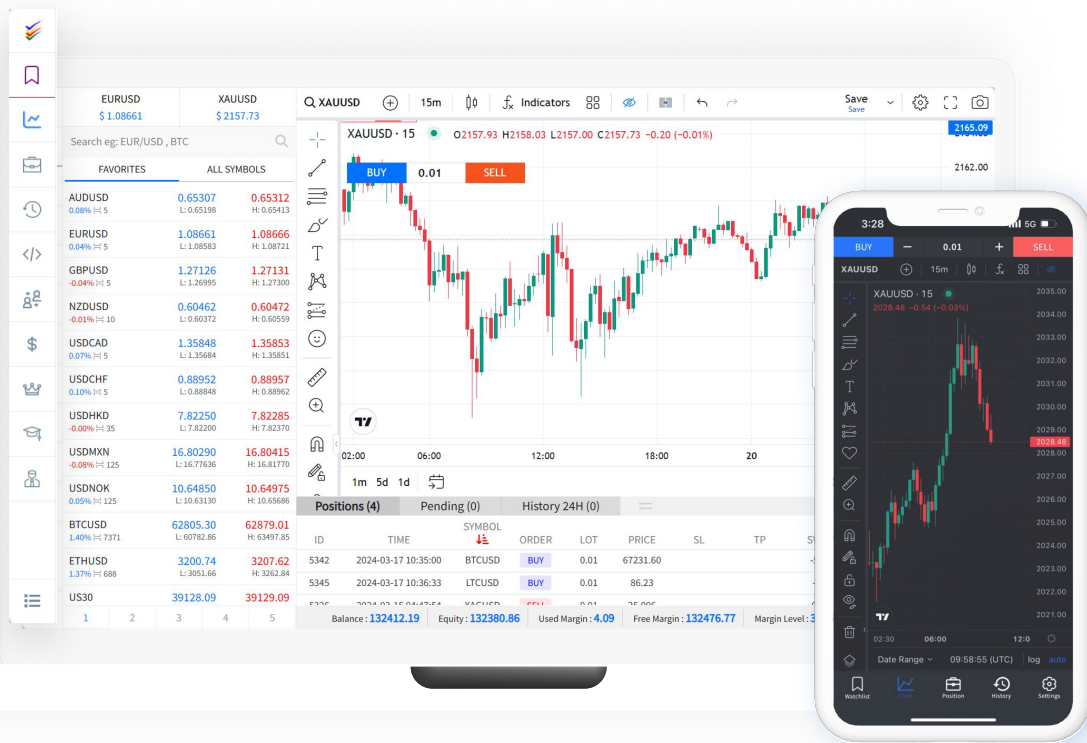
EURUSD
$ 1.08661

XAUUSD
$ 2157.73

Search eg: EUR/USD , BTC

FAVORITES
ALL SYMBOLS

| | | |
|---|---|---|
| AUDUSD 0.08% 5 | 0.65307 L: 0.65198 | 0.65312 H: 0.65413 |
| EURUSD 0.04% 5 | 1.08661 L: 1.08583 | 1.08666 H: 1.08721 |
| GBPUSD -0.04% 5 | 1.27126 L: 1.26995 | 1.27131 H: 1.27300 |
| NZDUSD -0.01% 10 | 0.60462 L: 0.60372 | 0.60472 H: 0.60559 |
| USDCAD 0.07% 5 | 1.35848 L: 1.35684 | 1.35853 H: 1.35851 |
| USDCHF 0.10% 5 | 0.88952 L: 0.88848 | 0.88957 H: 0.88962 |
| USDHKD -0.00% 35 | 7.82250 L: 7.82200 | 7.82285 H: 7.82370 |
| USDMXN -0.08% 125 | 16.80290 L: 16.77636 | 16.80415 H: 16.81770 |
| USDNOK 0.05% 125 | 10.64850 L: 10.63130 | 10.64975 H: 10.65686 |
| BTCUSD 1.40% 7371 | 62805.30 L: 60782.86 | 62879.01 H: 63497.85 |
| ETHUSD 1.37% 688 | 3200.74 L: 3051.66 | 3207.62 H: 3262.84 |
| US30 | 39128.09 | 39129.09 |

1 2 3 4 5

XAUUSD 15m Indicators Save Save

XAUUSD · 15 O2157.93 H2158.03 L2157.00 C2157.73 −0.20 (−0.01%)

BUY 0.01 SELL

2165.09
2162.00

02:00 06:00 12:00 18:00 20

1m 5d 1d

Positions (4) Pending (0) History 24H (0)

| ID | TIME | SYMBOL | ORDER | LOT | PRICE | SL | TP |
|---|---|---|---|---|---|---|---|
| 5342 | 2024-03-17 10:35:00 | BTCUSD | BUY | 0.01 | 67231.60 | | |
| 5345 | 2024-03-17 10:36:33 | LTCUSD | BUY | 0.01 | 86.23 | | |

Balance : 132412.19 Equity : 132380.86 Used Margin : 4.09 Free Margin : 132476.77 Margin Level : 3

3:28 5G

BUY − 0.01 + SELL

XAUUSD 15m

XAUUSD · 15
2028.48 −0.54 (−0.03%)

2035.00
2034.00
2033.00
2032.00
2031.00
2030.00
2029.00
2028.48
2027.00
2026.00
2025.00
2024.00
2023.00
2022.00
2021.00

02:30 06:00 12:0

Date Range 09:58:55 (UTC) log auto

Watchlist Chart Position History Settings